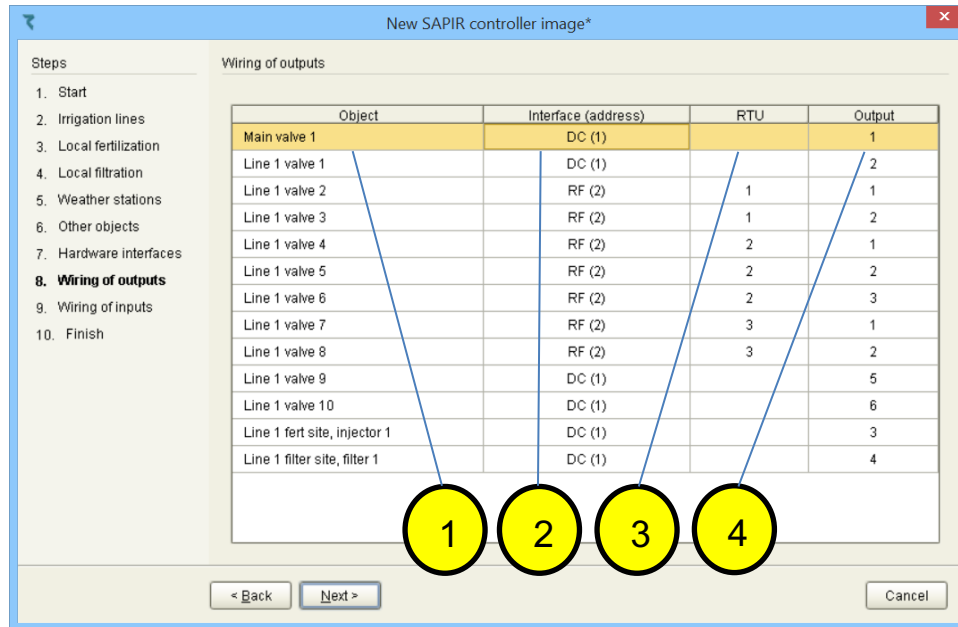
New SAPIR controller image*

Steps
1. Start
2. Irrigation lines
3. Local fertilization
4. Local filtration
5. Weather stations
6. Other objects
7. Hardware interfaces
8. Wiring of outputs
9. Wiring of inputs
10. Finish

Wiring of outputs

| Object | Interface (address) | RTU | Output |
|---|---|---|---|
| Main valve 1 | DC (1) | | 1 |
| Line 1 valve 1 | DC (1) | | 2 |
| Line 1 valve 2 | RF (2) | 1 | 1 |
| Line 1 valve 3 | RF (2) | 1 | 2 |
| Line 1 valve 4 | RF (2) | 2 | 1 |
| Line 1 valve 5 | RF (2) | 2 | 2 |
| Line 1 valve 6 | RF (2) | 2 | 3 |
| Line 1 valve 7 | RF (2) | 3 | 1 |
| Line 1 valve 8 | RF (2) | 3 | 2 |
| Line 1 valve 9 | DC (1) | | 5 |
| Line 1 valve 10 | DC (1) | | 6 |
| Line 1 fert site, injector 1 | DC (1) | | 3 |
| Line 1 filter site, filter 1 | DC (1) | | 4 |

1 2 3 4

< Back Next > Cancel